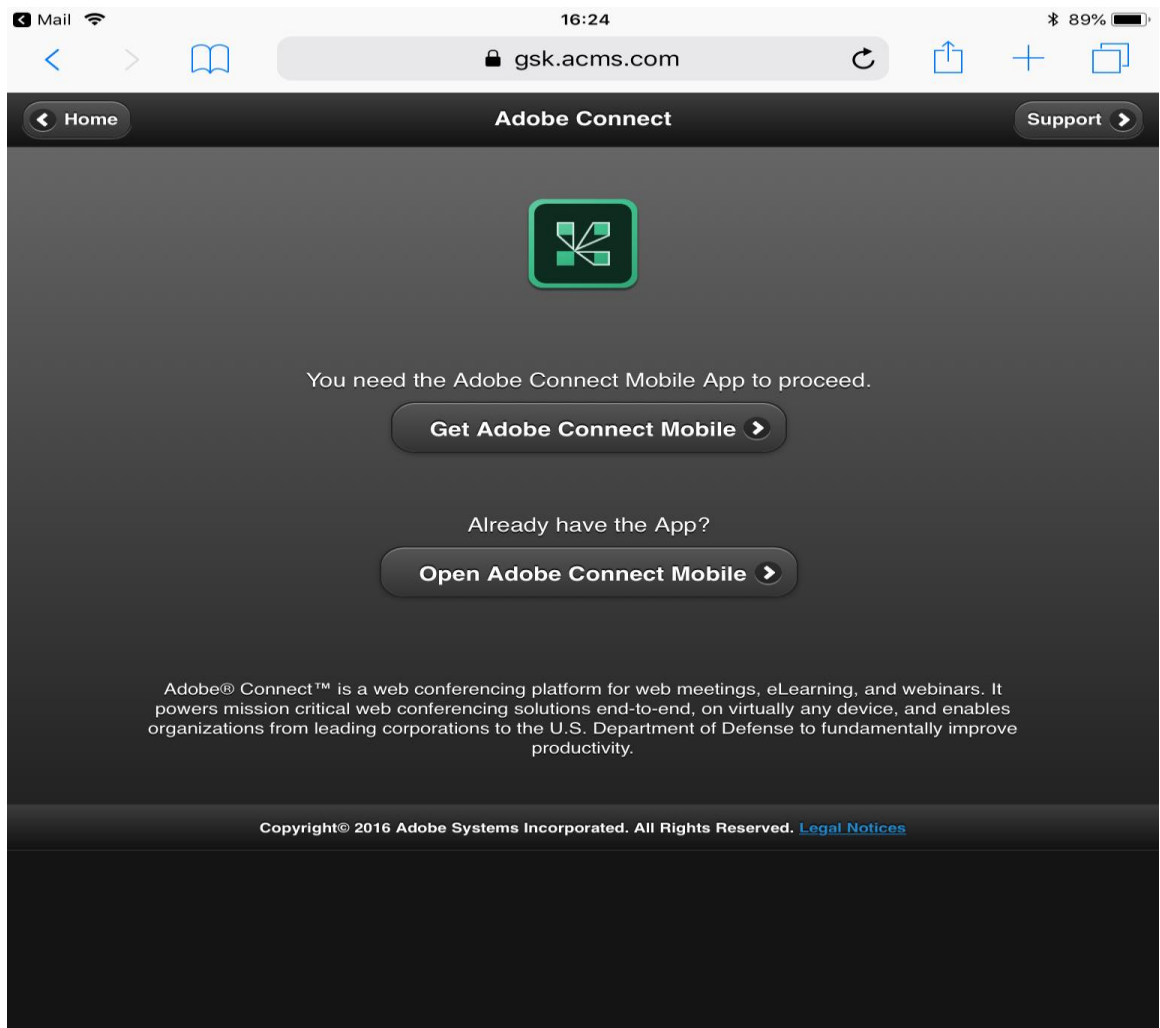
Mail 16:24 89%

gsk.acms.com

Home Adobe Connect Support

You need the Adobe Connect Mobile App to proceed.

Get Adobe Connect Mobile

Already have the App?

Open Adobe Connect Mobile

Adobe® Connect™ is a web conferencing platform for web meetings, eLearning, and webinars. It powers mission critical web conferencing solutions end-to-end, on virtually any device, and enables organizations from leading corporations to the U.S. Department of Defense to fundamentally improve productivity.

Copyright© 2016 Adobe Systems Incorporated. All Rights Reserved. Legal Notices